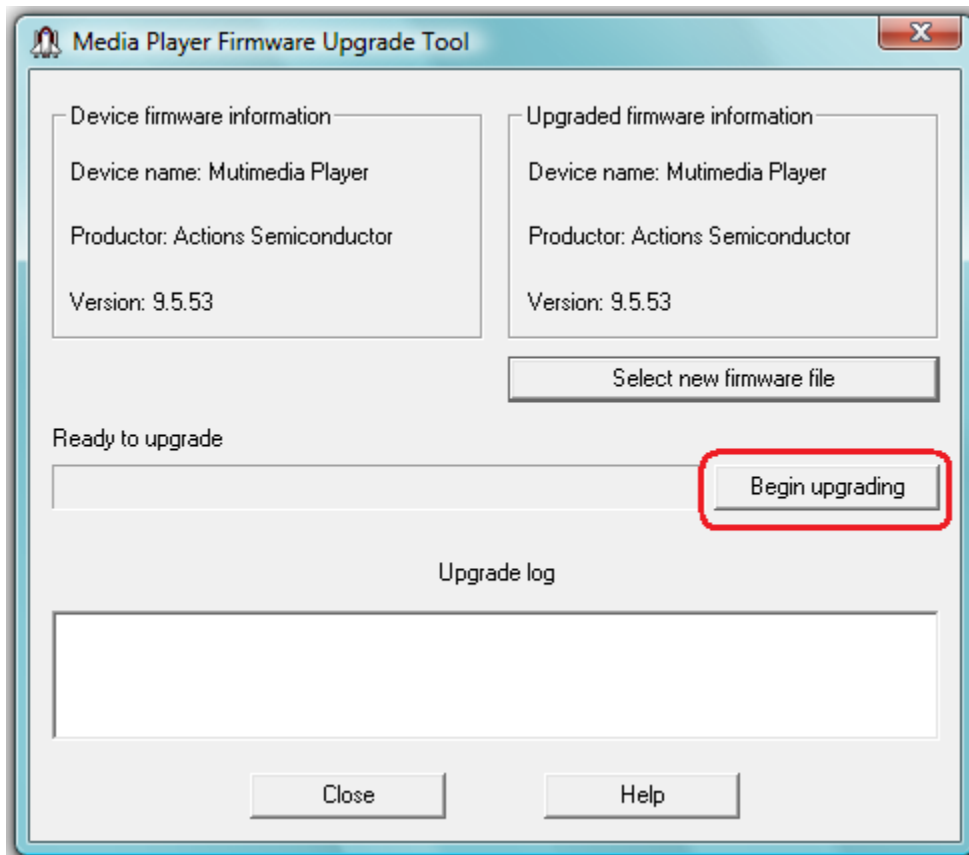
Media Player Firmware Upgrade Tool

Device firmware information

Device name: Mutimedia Player

Productor: Actions Semiconductor

Version: 9.5.53

Upgraded firmware information

Device name: Mutimedia Player

Productor: Actions Semiconductor

Version: 9.5.53

Select new firmware file

Ready to upgrade

Begin upgrading

Upgrade log

Close

Help